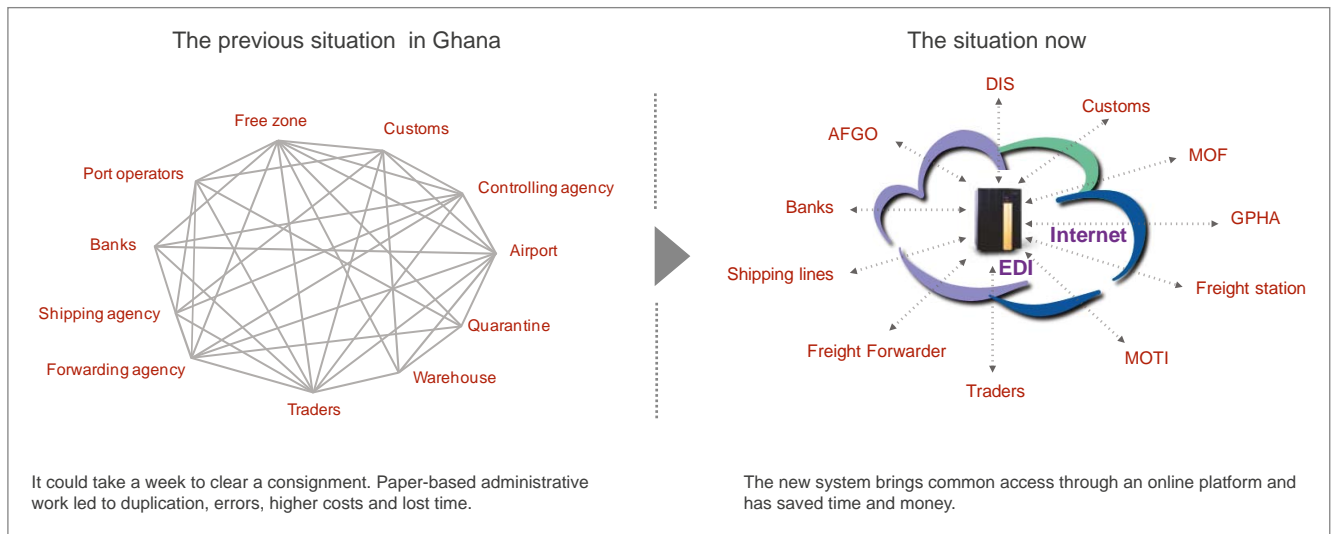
The previous situation in Ghana

Free zone
Customs
Port operators
Controlling agency
Banks
Airport
Shipping agency
Quarantine
Forwarding agency
Warehouse
Traders

It could take a week to clear a consignment. Paper-based administrative work led to duplication, errors, higher costs and lost time.

The situation now

DIS
Customs
AFGO
MOF
Banks
GPHA
Internet
EDI
Shipping lines
Freight station
Freight Forwarder
MOTI
Traders

The new system brings common access through an online platform and has saved time and money.